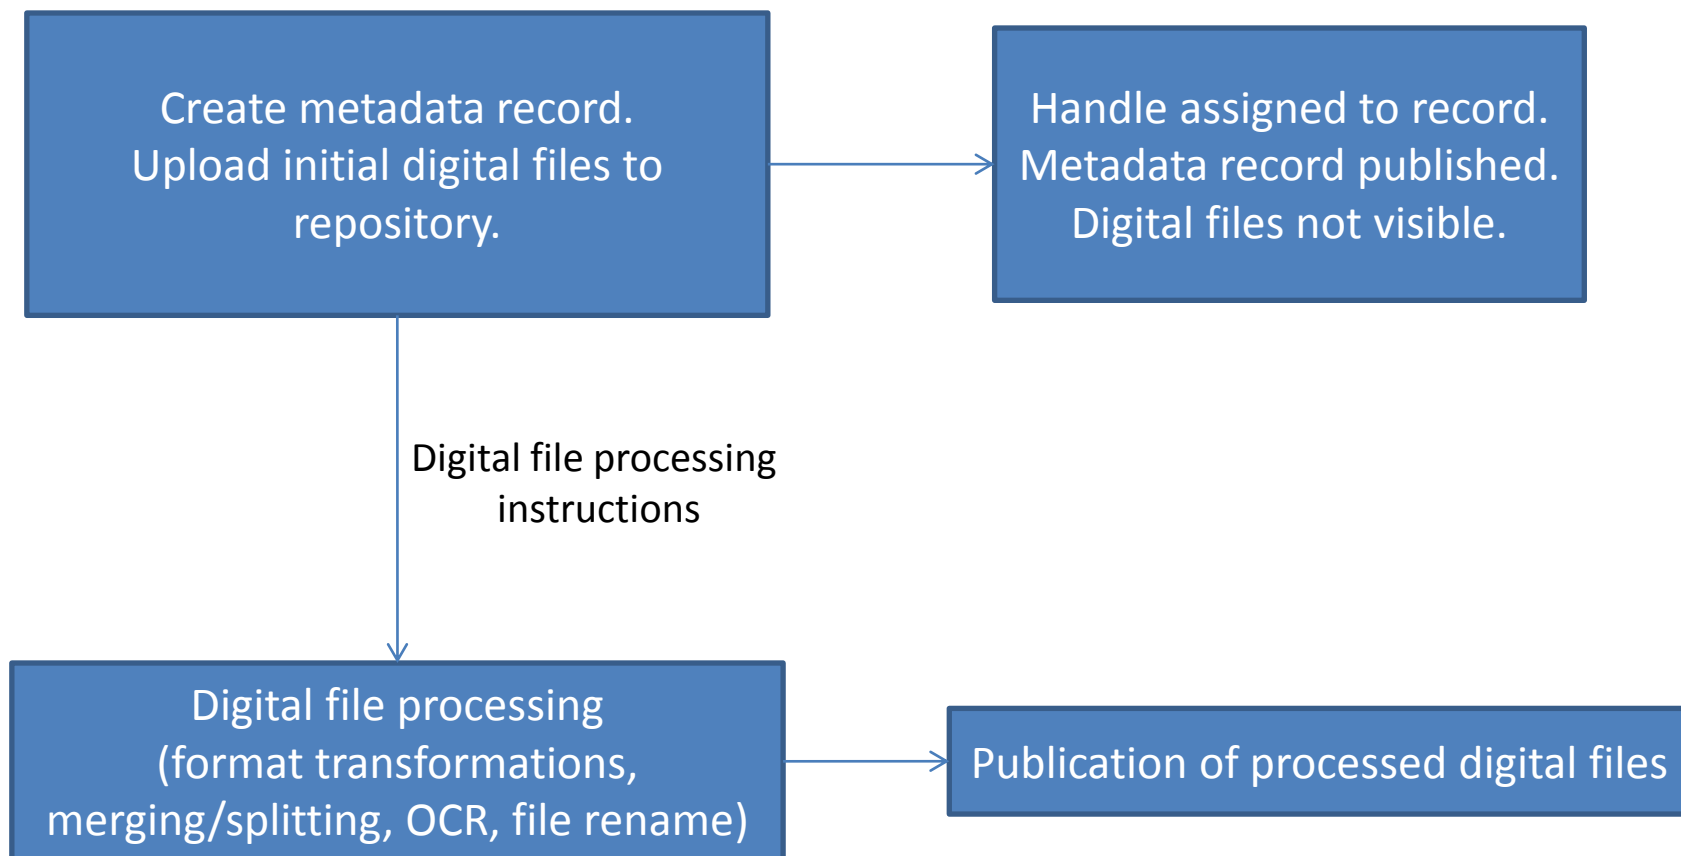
Create metadata record.
Upload initial digital files to repository.

Handle assigned to record.
Metadata record published.
Digital files not visible.

Digital file processing instructions

Digital file processing
(format transformations, merging/splitting, OCR, file rename)

Publication of processed digital files